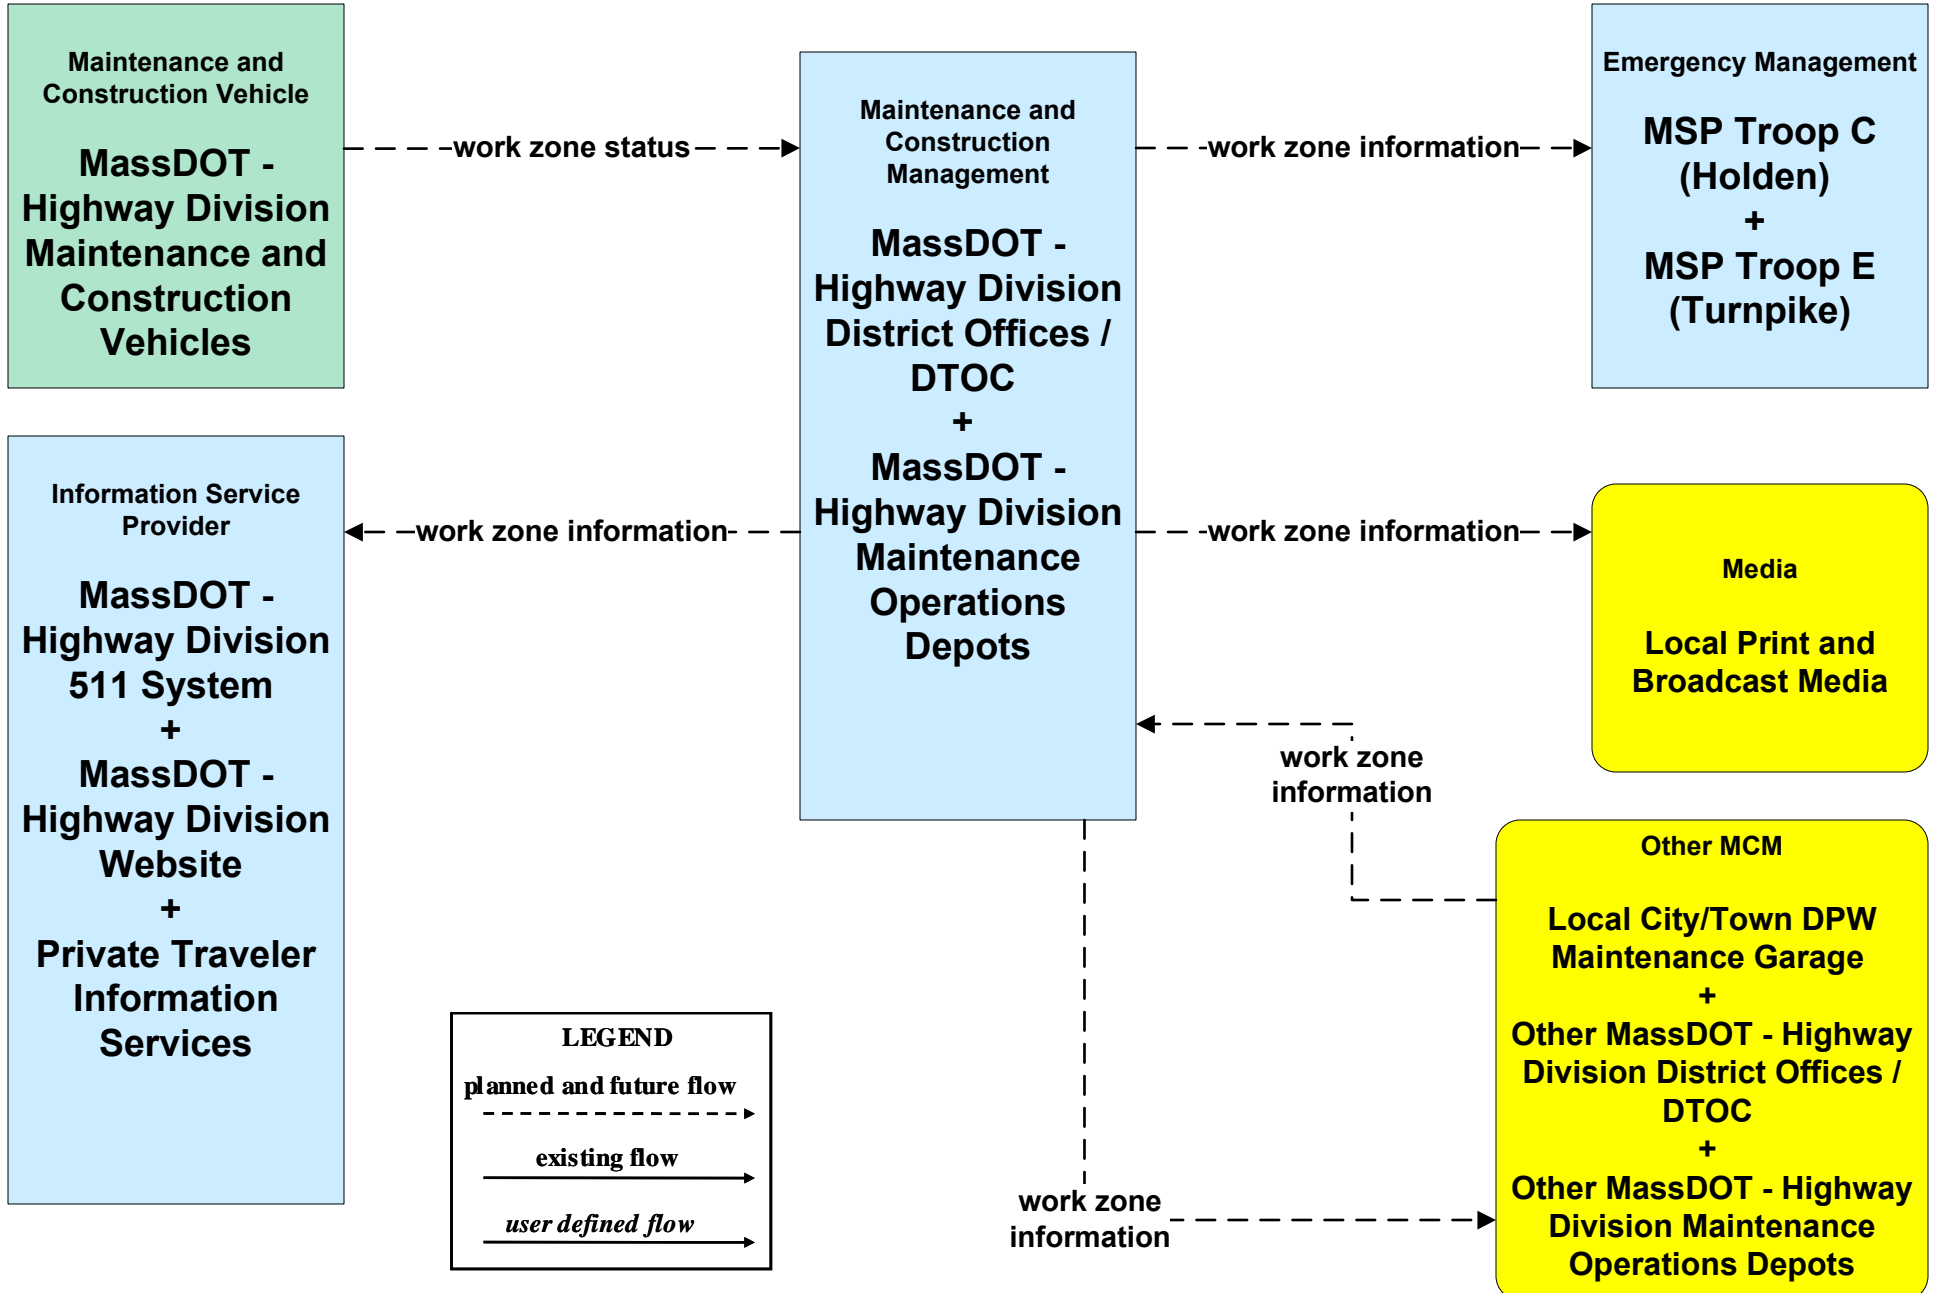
Maintenance and Construction Vehicle

MassDOT - Highway Division Maintenance and Construction Vehicles

work zone status

Maintenance and Construction Management

MassDOT - Highway Division District Offices / DTOC
+
MassDOT - Highway Division Maintenance Operations Depots

work zone information

Emergency Management

MSP Troop C (Holden)
+
MSP Troop E (Turnpike)

Information Service Provider

MassDOT - Highway Division 511 System
+
MassDOT - Highway Division Website
+
Private Traveler Information Services

work zone information

work zone information

Media

Local Print and Broadcast Media

work zone information

Other MCM

Local City/Town DPW Maintenance Garage
+
Other MassDOT - Highway Division District Offices / DTOC
+
Other MassDOT - Highway Division Maintenance Operations Depots

work zone information

LEGEND
planned and future flow
existing flow
user defined flow